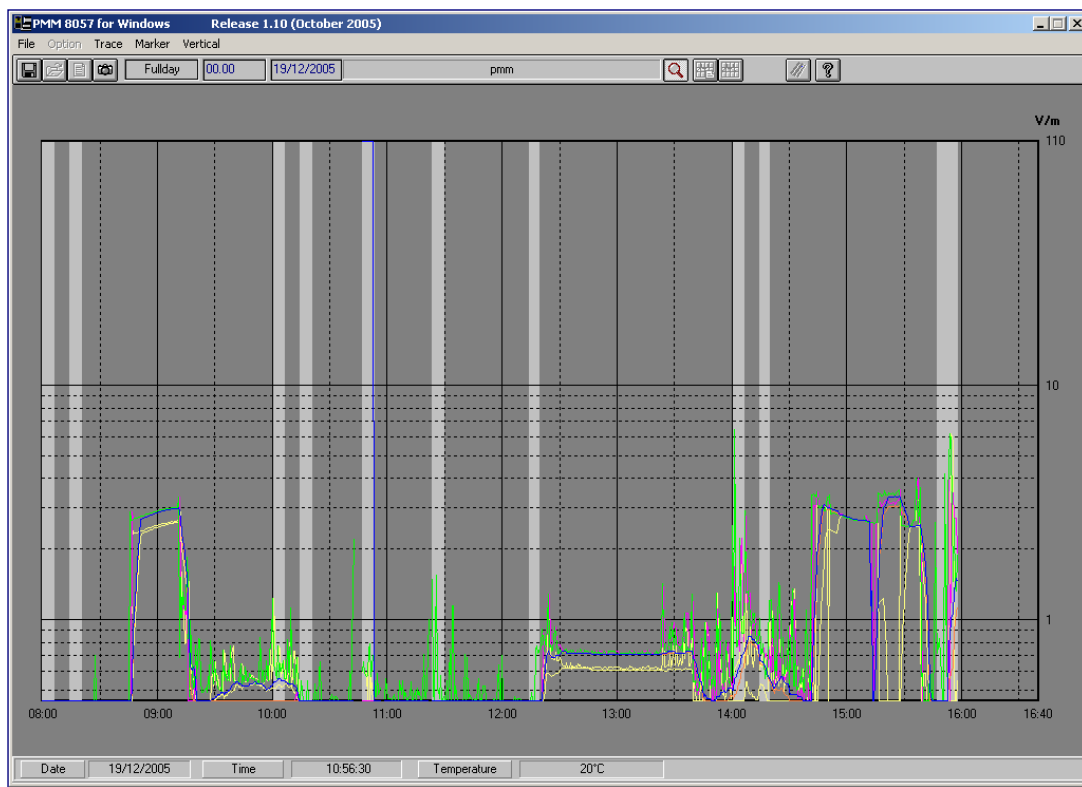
PMM 8057 for Windows Release 1.10 (October 2005)

File Option Trace Marker Vertical

Fullday 00.00 19/12/2005 pmm

V/m
110
10
1

08:00 09:00 10:00 11:00 12:00 13:00 14:00 15:00 16:00 16:40

Date 19/12/2005 Time 10:56:30 Temperature 20°C